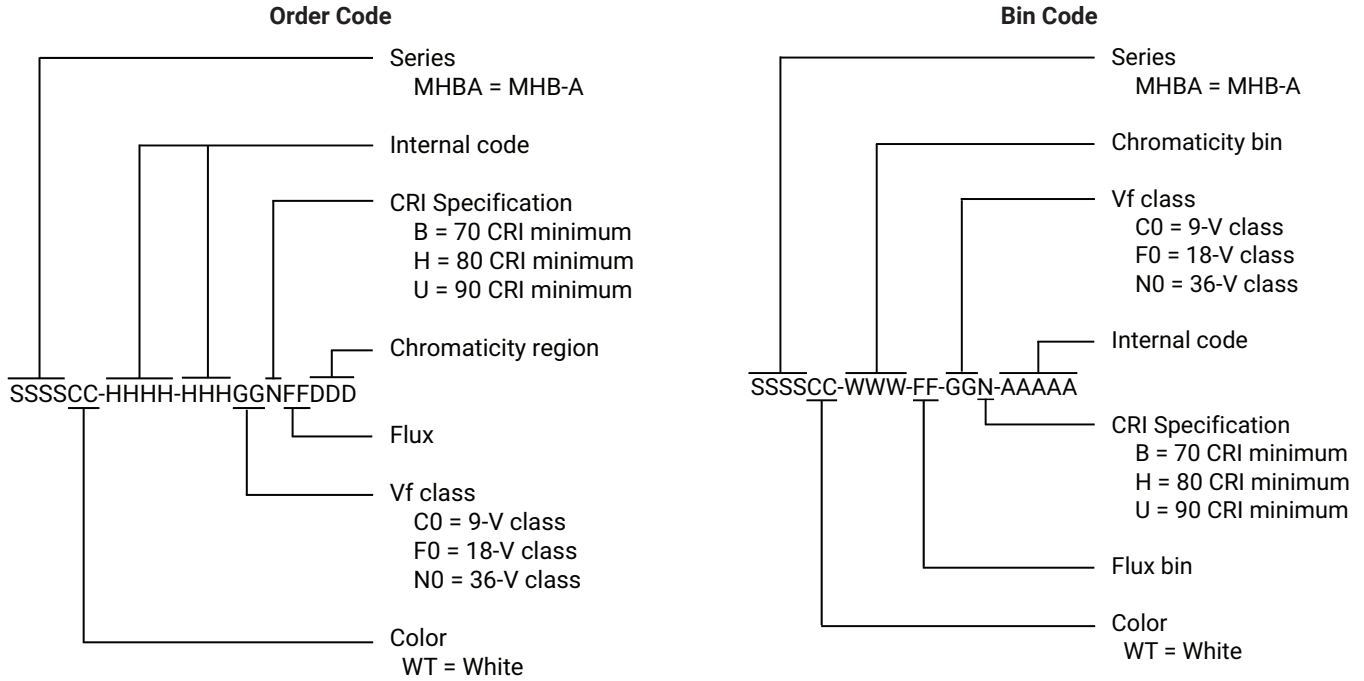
**Order Code**

SSSSCC-HHHH-HHHGGNFFDDD

Series
MHBA = MHB-A

Internal code

CRI Specification
B = 70 CRI minimum
H = 80 CRI minimum
U = 90 CRI minimum

Chromaticity region

Flux

Vf class
C0 = 9-V class
F0 = 18-V class
N0 = 36-V class

Color
WT = White

**Bin Code**

SSSSCC-WWW-FF-GGN-AAAAA

Series
MHBA = MHB-A

Chromaticity bin

Vf class
C0 = 9-V class
F0 = 18-V class
N0 = 36-V class

Internal code

CRI Specification
B = 70 CRI minimum
H = 80 CRI minimum
U = 90 CRI minimum

Flux bin

Color
WT = White